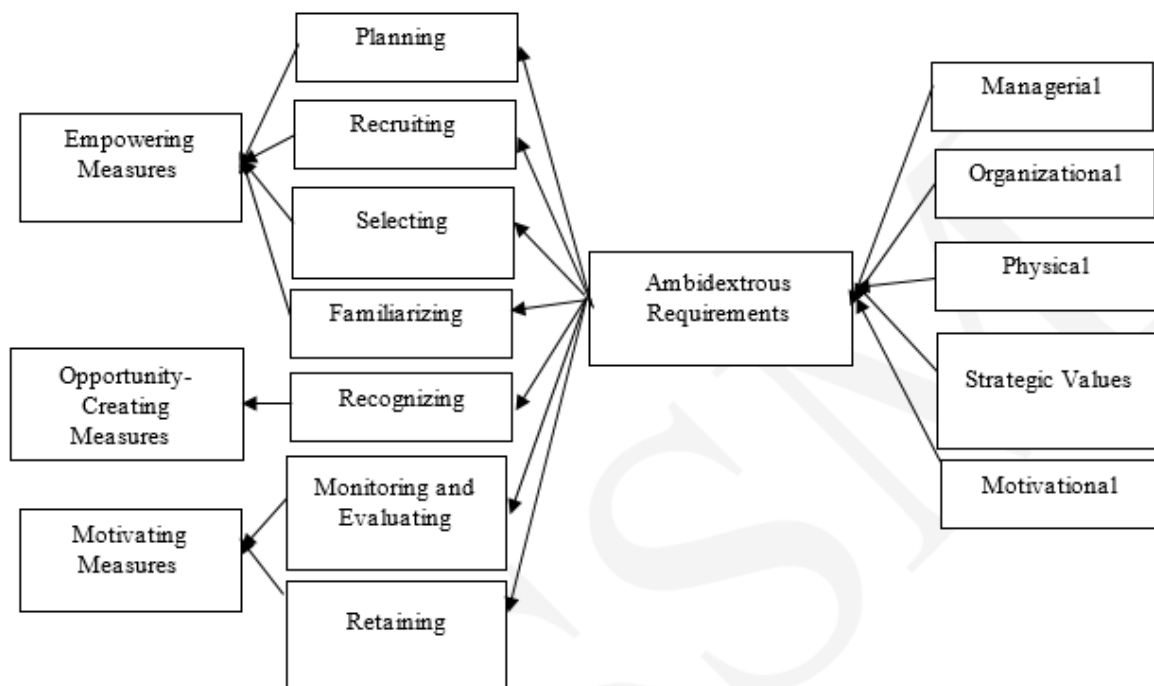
Planning

Recruiting

Selecting

Familiarizing

Recognizing

Monitoring and Evaluating

Retaining

Empowering Measures

Opportunity-Creating Measures

Motivating Measures

Ambidextrous Requirements

Managerial

Organizational

Physical

Strategic Values

Motivational